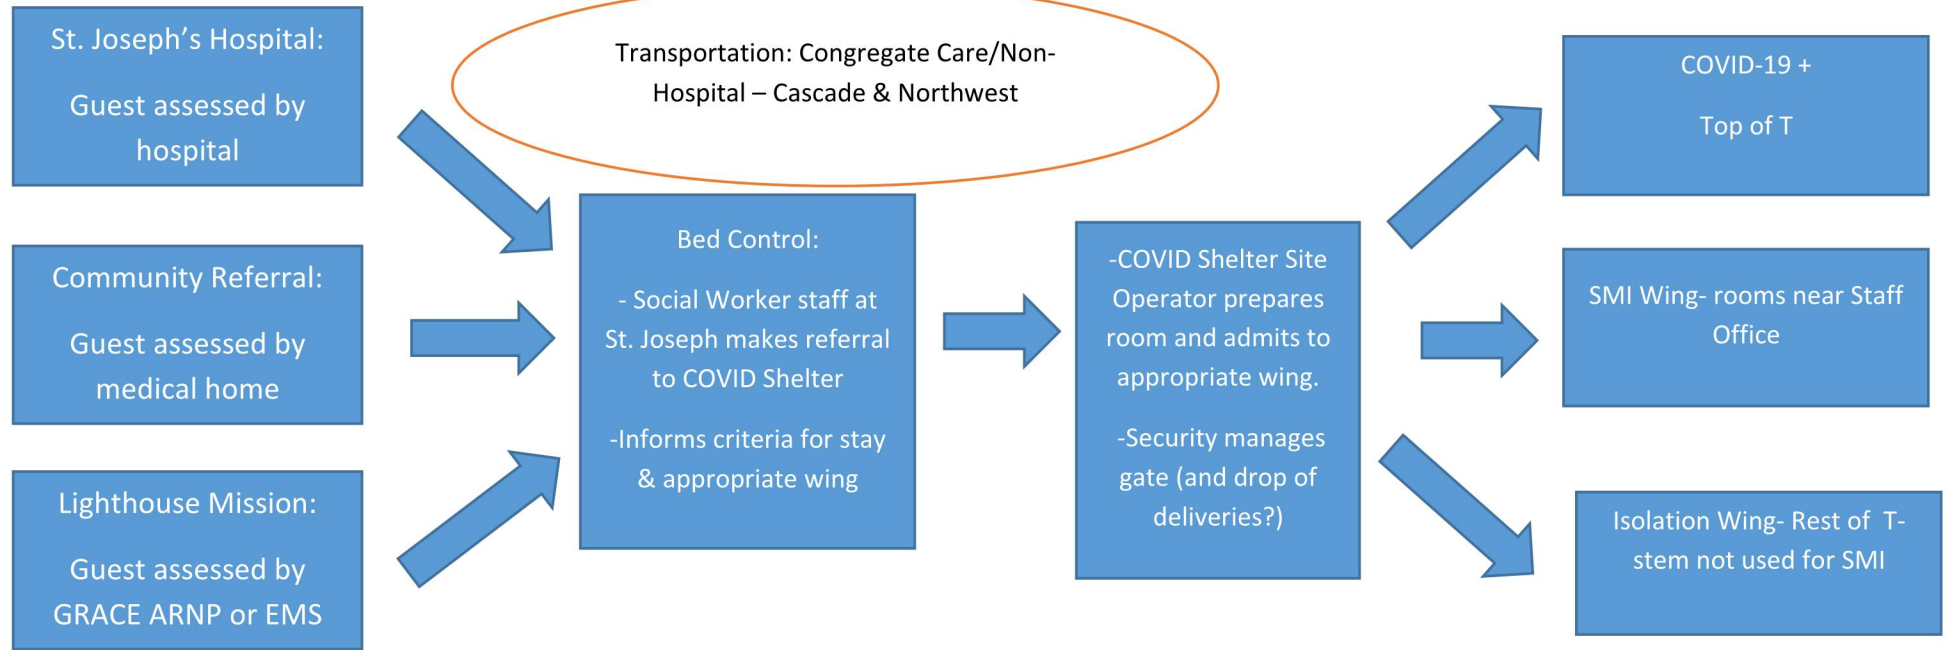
St. Joseph's Hospital:

Guest assessed by hospital

Community Referral:

Guest assessed by medical home

Lighthouse Mission:

Guest assessed by GRACE ARNP or EMS

Transportation: Congregate Care/Non-Hospital – Cascade & Northwest

Bed Control:

- Social Worker staff at St. Joseph makes referral to COVID Shelter

-Informs criteria for stay & appropriate wing

-COVID Shelter Site Operator prepares room and admits to appropriate wing.

-Security manages gate (and drop of deliveries?)

COVID-19 +

Top of T

SMI Wing- rooms near Staff Office

Isolation Wing- Rest of T-stem not used for SMI